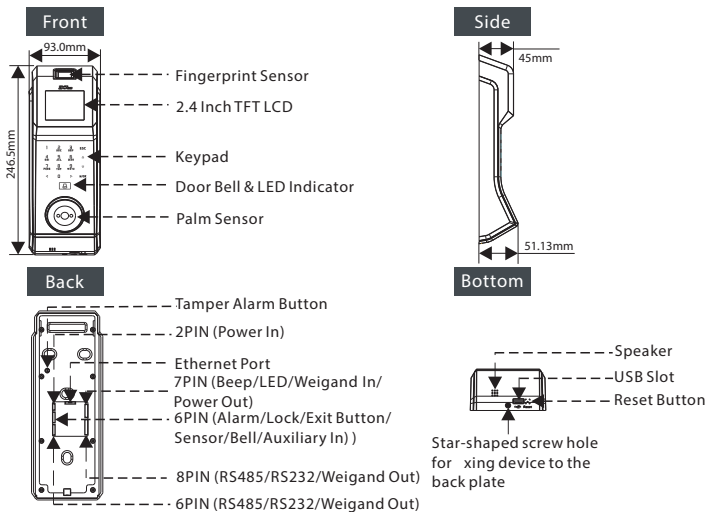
Front

93.0mm

246.5mm

Fingerprint Sensor

2.4 Inch TFT LCD

Keypad

Door Bell & LED Indicator

Palm Sensor

Side

45mm

51.13mm

Back

Tamper Alarm Button

2PIN (Power In)

Ethernet Port

7PIN (Beep/LED/Weigand In/ Power Out)

6PIN (Alarm/Lock/Exit Button/ Sensor/Bell/Auxiliary In) )

8PIN (RS485/RS232/Weigand Out)

6PIN (RS485/RS232/Weigand Out)

Bottom

Speaker

USB Slot

Reset Button

Star-shaped screw hole for xing device to the back plate